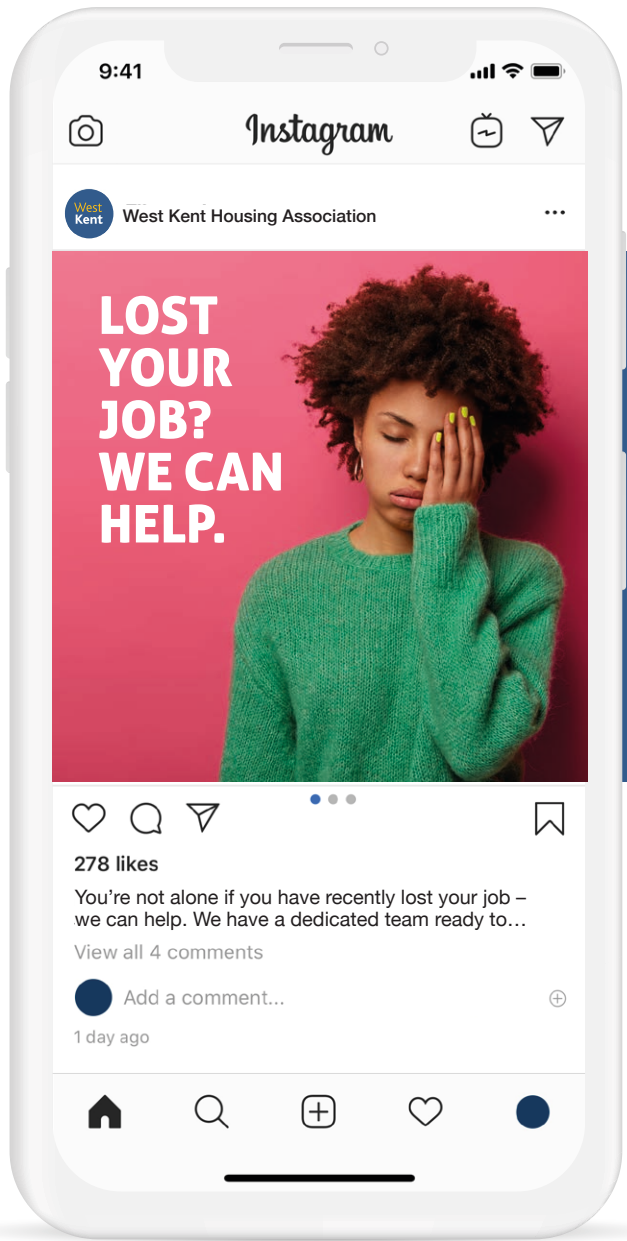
9:41

Instagram

West Kent

West Kent Housing Association

LOST YOUR JOB? WE CAN HELP.

278 likes

You're not alone if you have recently lost your job – we can help. We have a dedicated team ready to...

View all 4 comments

Add a comment...

1 day ago